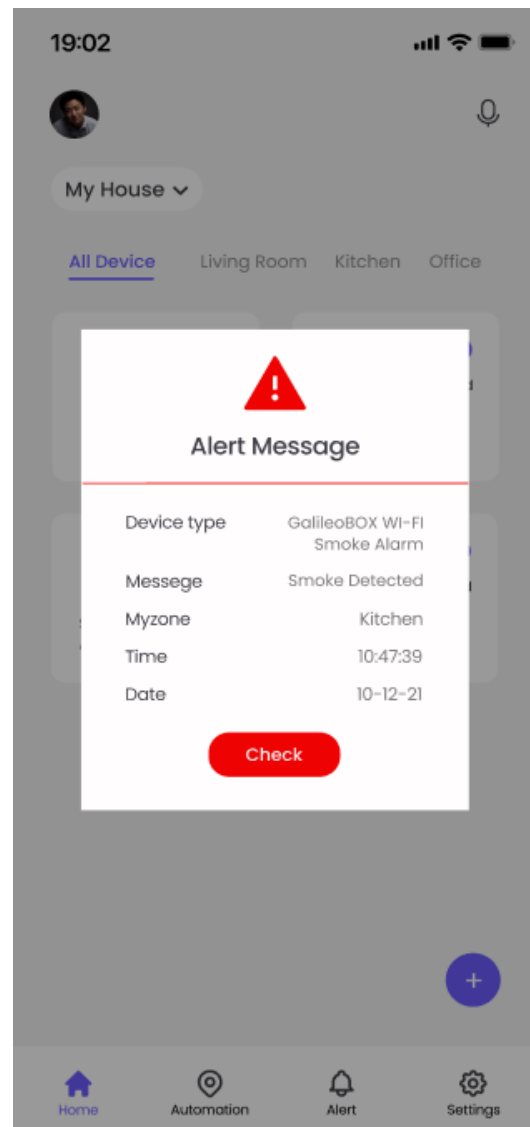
19:02

My House

All Device Living Room Kitchen Office

Alert Message

| | |
|---|---|
| Device type | GalileoBOX WI-FI Smoke Alarm |
| Messege | Smoke Detected |
| Myzone | Kitchen |
| Time | 10:47:39 |
| Date | 10-12-21 |

Check

+

Home Automation Alert Settings